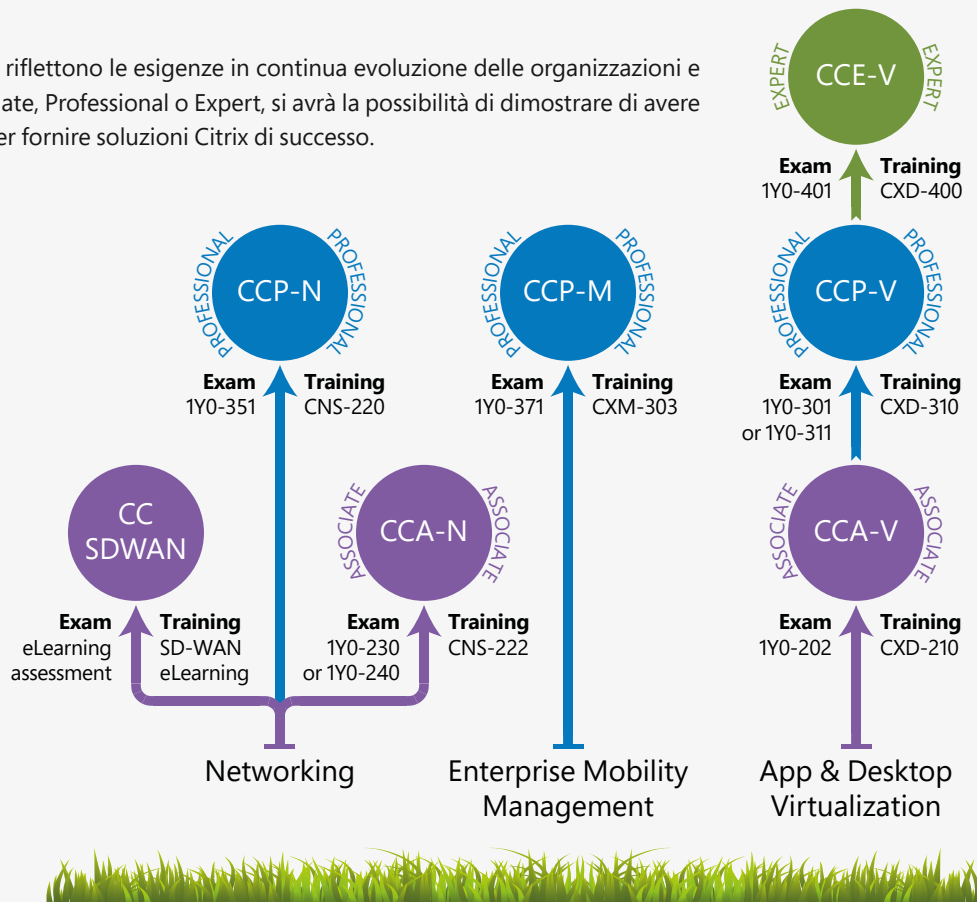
riflettono le esigenze in continua evoluzione delle organizzazioni e ate, Professional o Expert, si avrà la possibilità di dimostrare di avere er fornire soluzioni Citrix di successo.

EXPERT CCE-V EXPERT

Exam 1Y0-401 Training CXD-400

PROFESSIONAL CCP-N PROFESSIONAL

Exam 1Y0-351 Training CNS-220

PROFESSIONAL CCP-M PROFESSIONAL

Exam 1Y0-371 Training CXM-303

PROFESSIONAL CCP-V PROFESSIONAL

Exam 1Y0-301 or 1Y0-311 Training CXD-310

CC SDWAN

Exam eLearning assessment Training SD-WAN eLearning

ASSOCIATE CCA-N ASSOCIATE

Exam 1Y0-230 or 1Y0-240 Training CNS-222

ASSOCIATE CCA-V ASSOCIATE

Exam 1Y0-202 Training CXD-210

Networking

Enterprise Mobility Management

App & Desktop Virtualization